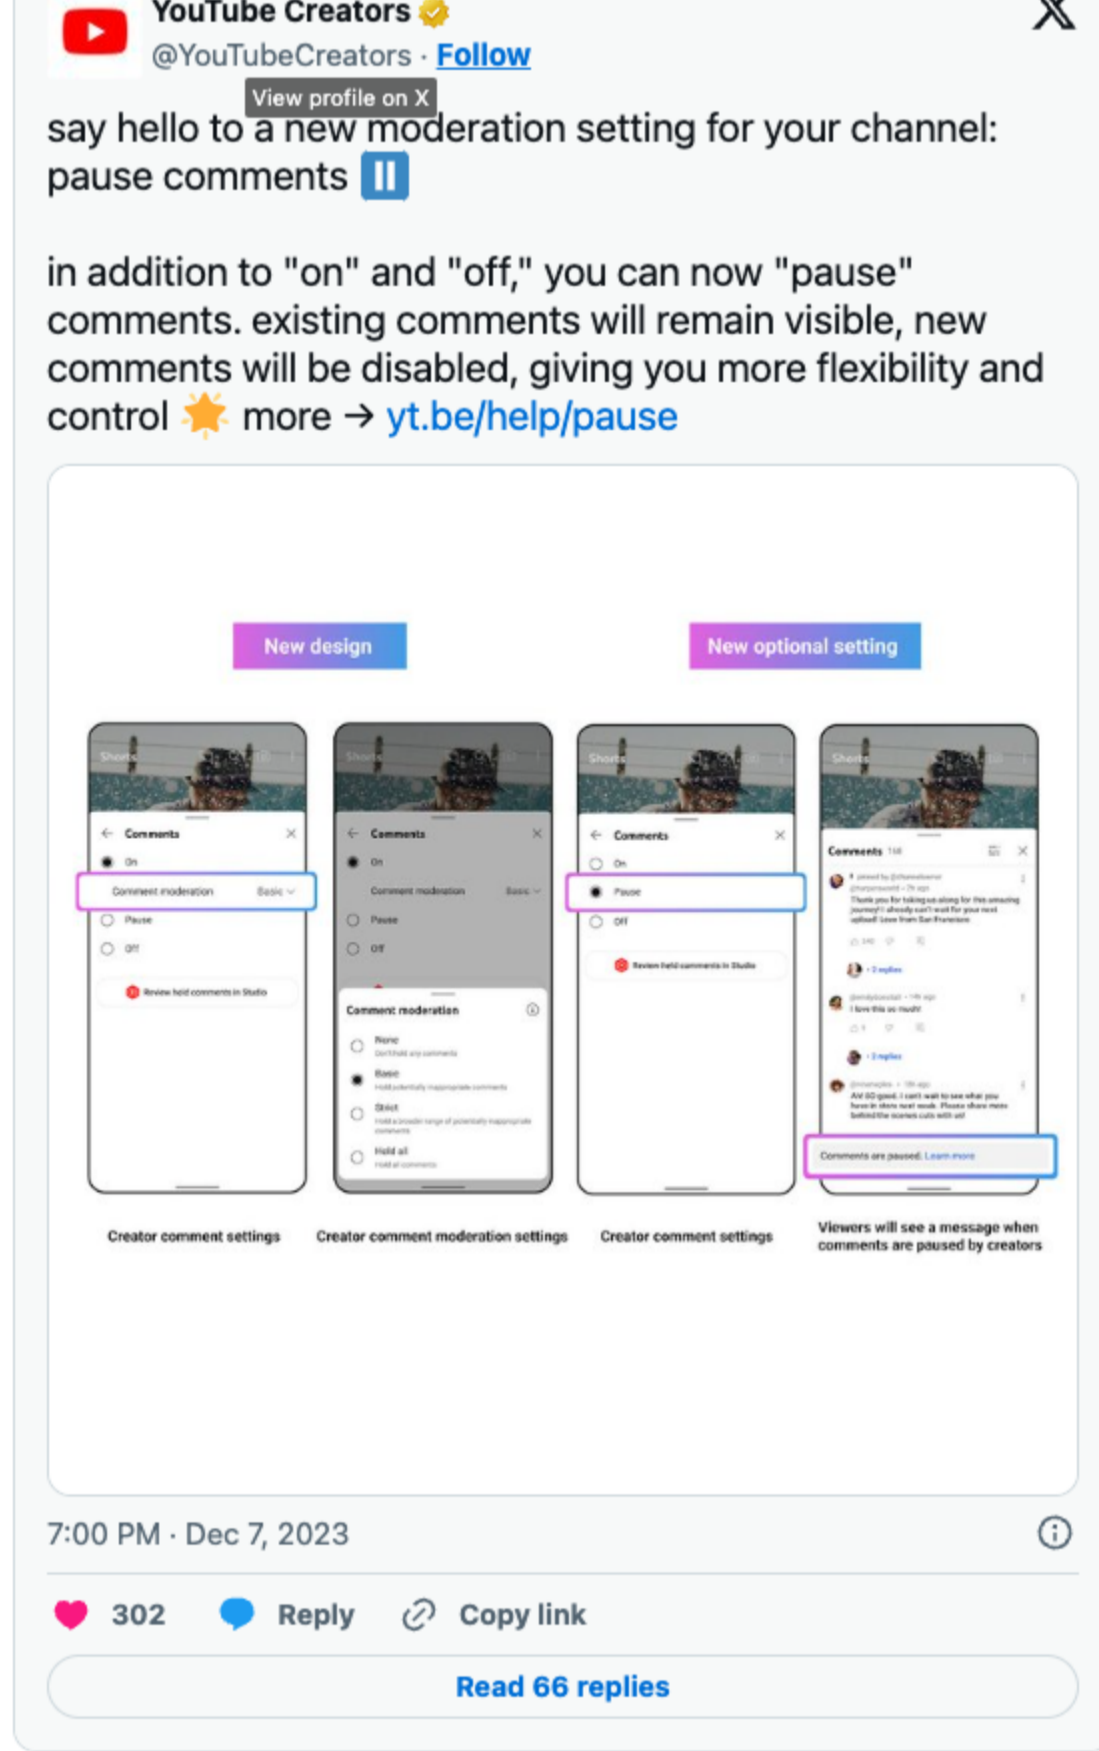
YouTube Creators
@YouTubeCreators · Follow
View profile on X

say hello to a new moderation setting for your channel: pause comments ⏸️

in addition to "on" and "off," you can now "pause" comments. existing comments will remain visible, new comments will be disabled, giving you more flexibility and control 🌟 more → yt.be/help/pause

New design

New optional setting

Shorts

Comments
On
Comment moderation Basic
Pause
Off
Review held comments in Studio

Comments
On
Comment moderation Basic
Pause
Off
Comment moderation
None
Basic
Strict
Hold all

Comments
On
Pause
Off
Review held comments in Studio

Comments
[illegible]
Comments are paused. Learn more

Creator comment settings

Creator comment moderation settings

Creator comment settings

Viewers will see a message when comments are paused by creators

7:00 PM · Dec 7, 2023

302 Reply Copy link

Read 66 replies